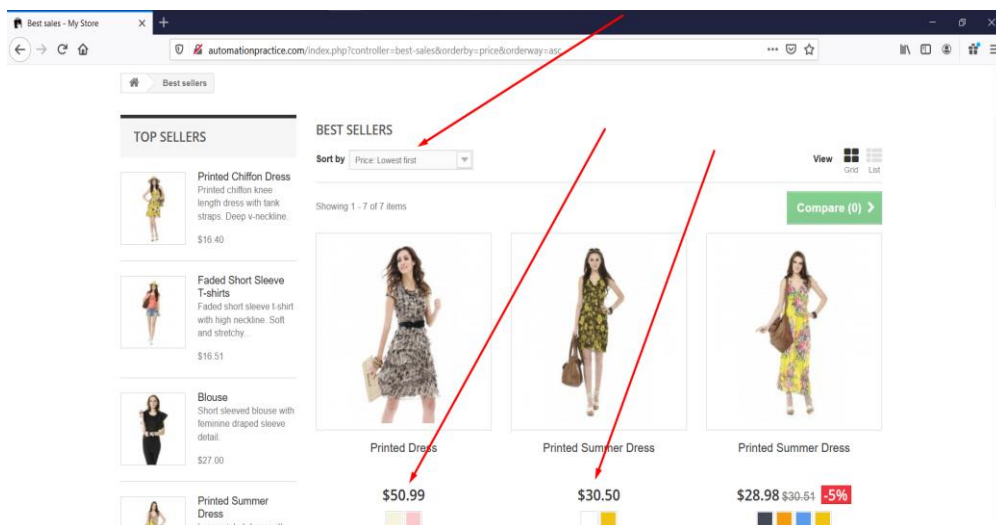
Best sales - My Store

automationpractice.com/index.php?controller=best-sales&orderby=price&orderway=asc

Best sellers

TOP SELLERS

Printed Chiffon Dress
Printed chiffon knee length dress with tank straps. Deep v-neckline.
$16.40

Faded Short Sleeve T-shirts
Faded short sleeve t-shirt with high neckline. Soft and stretchy...
$16.51

Blouse
Short sleeved blouse with feminine draped sleeve detail.
$27.00

Printed Summer Dress
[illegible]

BEST SELLERS

Sort by Price: Lowest first

View Grid List

Showing 1 - 7 of 7 items

Compare (0)

Printed Dress
$50.99

Printed Summer Dress
$30.50

Printed Summer Dress
$28.98 $30.51 -5%